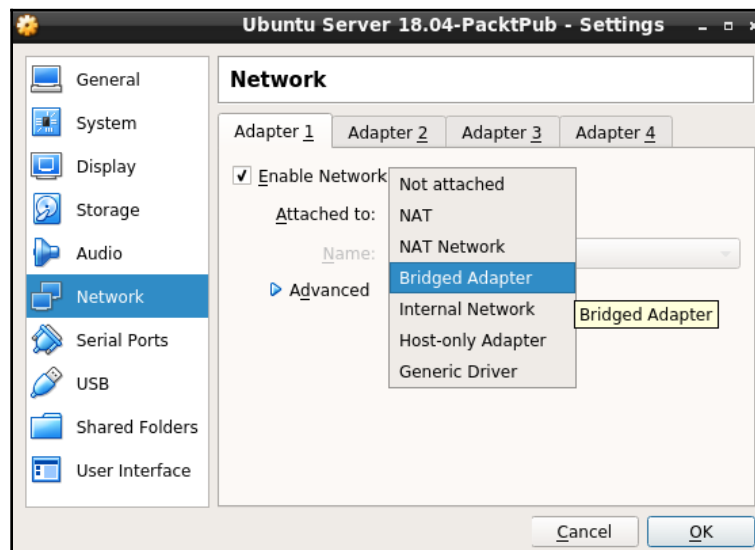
Ubuntu Server 18.04-PacktPub - Settings

General
System
Display
Storage
Audio
Network
Serial Ports
USB
Shared Folders
User Interface

Network

Adapter 1 | Adapter 2 | Adapter 3 | Adapter 4

✔ Enable Network

Attached to:

Name:

▷ Advanced

Not attached
NAT
NAT Network
Bridged Adapter
Internal Network
Host-only Adapter
Generic Driver

Bridged Adapter

Cancel
OK